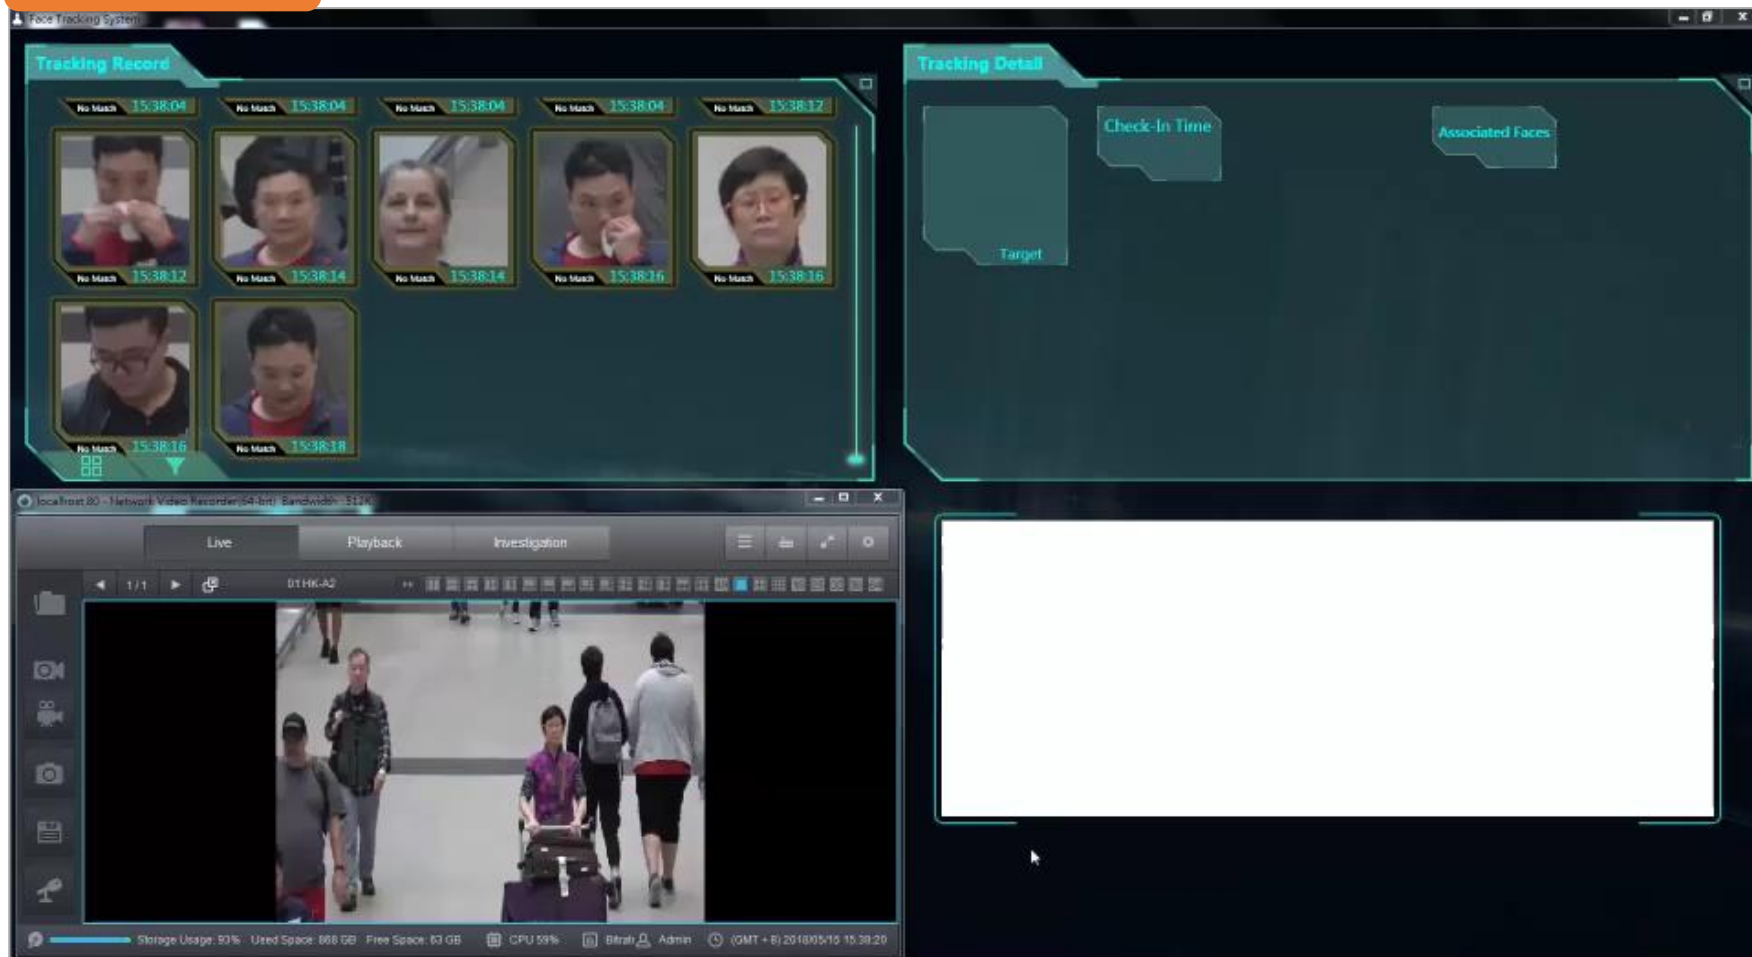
Face Tracking System

Tracking Record

No Match 15:38:04 No Match 15:38:04 No Match 15:38:04 No Match 15:38:04 No Match 15:38:12

No Match 15:38:12 No Match 15:38:14 No Match 15:38:14 No Match 15:38:16 No Match 15:38:16

No Match 15:38:16 No Match 15:38:18

Tracking Detail

Target

Check-In Time

Associated Faces

localhost:80 - Network Video Recorder (64-bit) Bandwidth : 512K

Live Playback Investigation

1/1

01 HK-A2

Storage Usage: 93% Used Space: 868 GB Free Space: 63 GB CPU 59% Bitrate Admin (GMT + 8) 2018/05/15 15:38:20